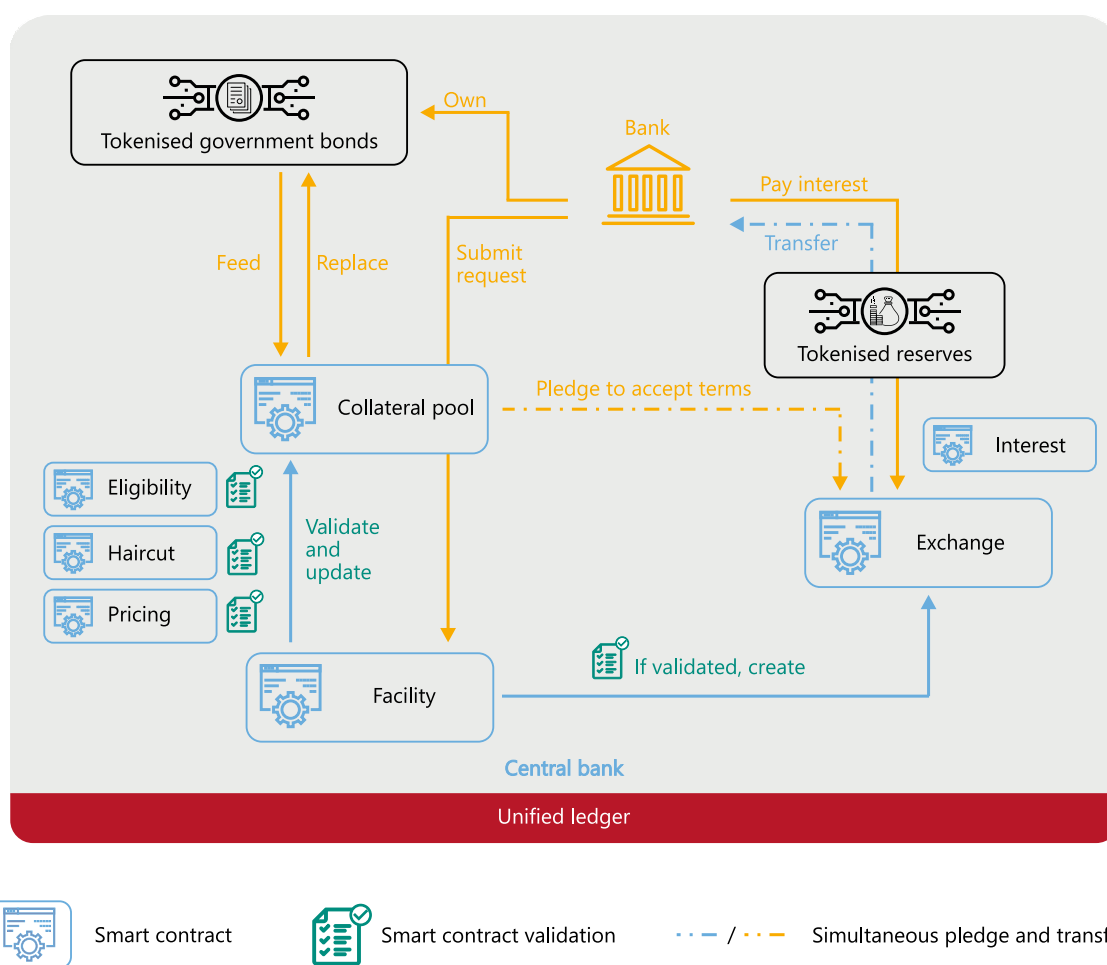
Tokenised government bonds

Own

Bank

Pay interest

Transfer

Feed

Replace

Submit request

Tokenised reserves

Collateral pool

Pledge to accept terms

Interest

Eligibility

Haircut

Pricing

Validate and update

Exchange

Facility

If validated, create

Central bank

Unified ledger

Smart contract

Smart contract validation

/

Simultaneous pledge and trans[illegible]